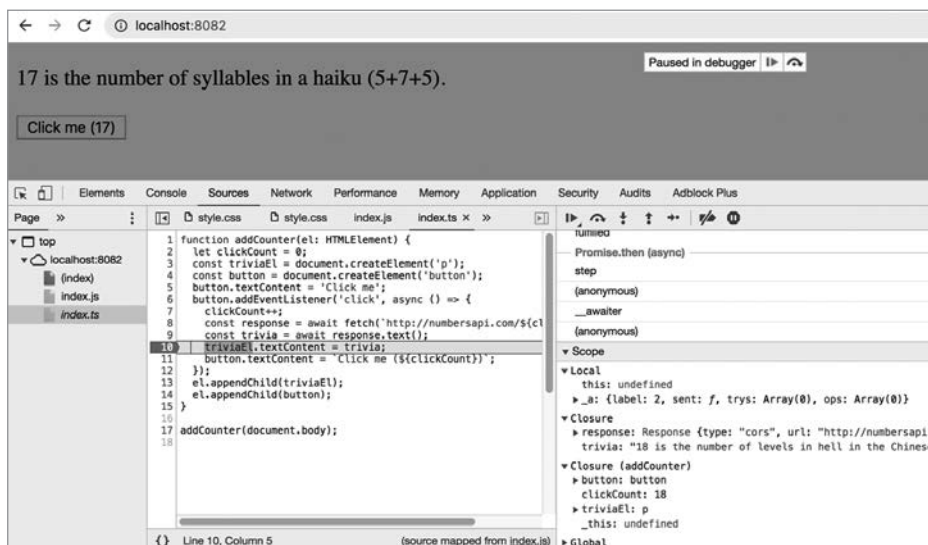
← → C ⓘ localhost:8082

Paused in debugger

17 is the number of syllables in a haiku (5+7+5).

Click me (17)

Elements Console Sources Network Performance Memory Application Security Audits Adblock Plus

Page »

style.css style.css index.js index.ts × »

▾ top
▾ localhost:8082
(index)
index.js
index.ts

1 function addCounter(el: HTMLElement) {
2 let clickCount = 0;
3 const triviaEl = document.createElement('p');
4 const button = document.createElement('button');
5 button.textContent = 'Click me';
6 button.addEventListener('click', async () => {
7 clickCount++;
8 const response = await fetch(`http://numbersapi.com/${cl
9 const trivia = await response.text();
10 triviaEl.textContent = trivia;
11 button.textContent = `Click me (${clickCount})`;
12 });
13 el.appendChild(triviaEl);
14 el.appendChild(button);
15 }
16
17 addCounter(document.body);
18

{} Line 10, Column 5 (source mapped from index.js)

fulfilled
Promise.then (async)
step
(anonymous)
__awaiter
(anonymous)
▾ Scope
▾ Local
this: undefined
▸ _a: {label: 2, sent: ƒ, trys: Array(0), ops: Array(0)}
▾ Closure
▸ response: Response {type: "cors", url: "http://numbersapi
trivia: "18 is the number of levels in hell in the Chines
▾ Closure (addCounter)
▸ button: button
clickCount: 18
▸ triviaEl: p
_this: undefined
▸ Global